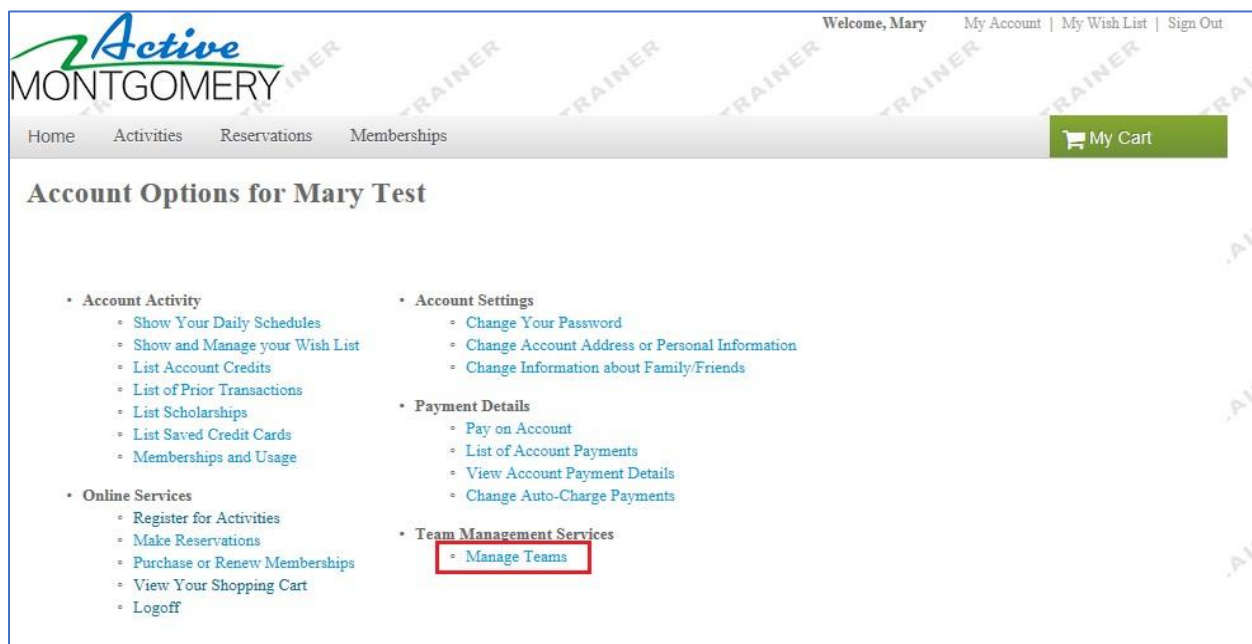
Active MONTGOMERY

Welcome, Mary My Account | My Wish List | Sign Out

Home Activities Reservations Memberships

My Cart

Account Options for Mary Test

- Account Activity
  - Show Your Daily Schedules
  - Show and Manage your Wish List
  - List Account Credits
  - List of Prior Transactions
  - List Scholarships
  - List Saved Credit Cards
  - Memberships and Usage
- Online Services
  - Register for Activities
  - Make Reservations
  - Purchase or Renew Memberships
  - View Your Shopping Cart
  - Logoff

- Account Settings
  - Change Your Password
  - Change Account Address or Personal Information
  - Change Information about Family/Friends
- Payment Details
  - Pay on Account
  - List of Account Payments
  - View Account Payment Details
  - Change Auto-Charge Payments
- Team Management Services
  - Manage Teams

TRAINER TRAINER TRAINER TRAINER TRAINER TRAINER TRAINER